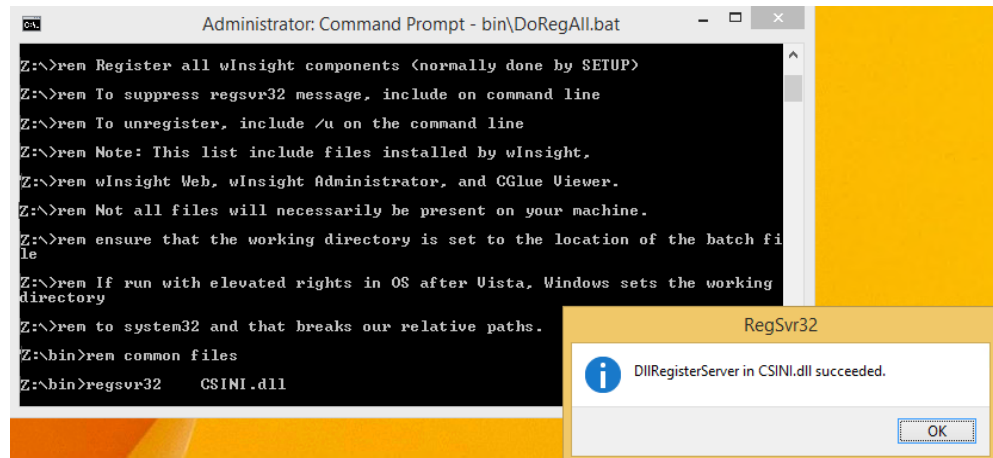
Administrator: Command Prompt - bin\DoRegAll.bat

Z:\>rem Register all wInsight components (normally done by SETUP)

Z:\>rem To suppress regsvr32 message, include on command line

Z:\>rem To unregister, include /u on the command line

Z:\>rem Note: This list include files installed by wInsight,

Z:\>rem wInsight Web, wInsight Administrator, and CGlue Viewer.

Z:\>rem Not all files will necessarily be present on your machine.

Z:\>rem ensure that the working directory is set to the location of the batch file

Z:\>rem If run with elevated rights in OS after Vista, Windows sets the working directory

Z:\>rem to system32 and that breaks our relative paths.

Z:\bin>rem common files

Z:\bin>regsvr32 CSINI.dll

RegSvr32

DllRegisterServer in CSINI.dll succeeded.

OK